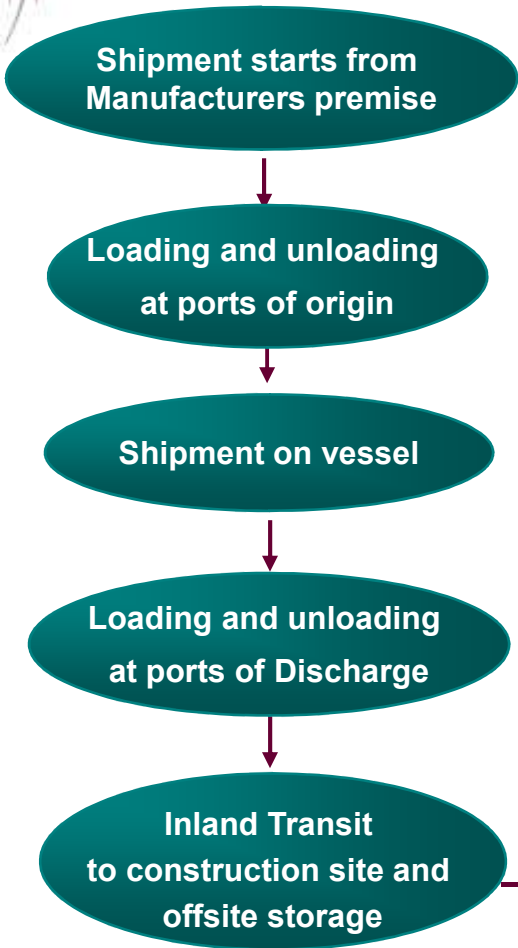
Shipment starts from Manufacturers premise

Loading and unloading at ports of origin

Shipment on vessel

Loading and unloading at ports of Discharge

Inland Transit to construction site and offsite storage